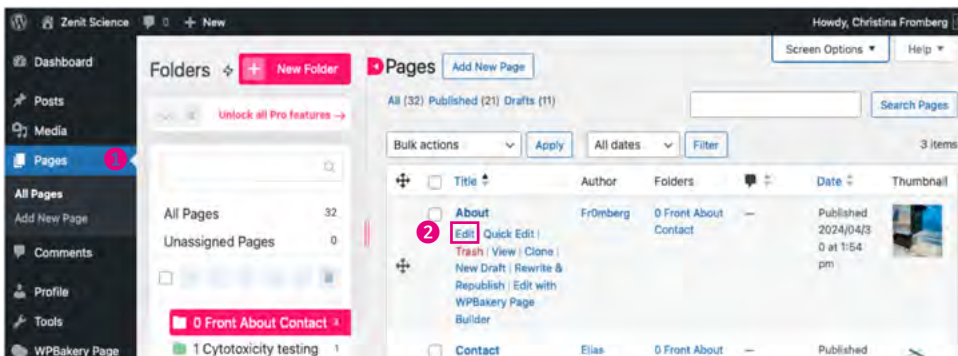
Zenit Science 0 + New Howdy, Christina Fromberg

Dashboard
Posts
Media
Pages 1
All Pages
Add New Page
Comments
Profile
Tools
WPBakery Page

Folders + New Folder
Unlock all Pro features →
All Pages 32
Unassigned Pages 0
0 Front About Contact 3
1 Cytotoxicity testing 1

Screen Options ▼ Help ▼
Pages Add New Page
All (32) | Published (21) | Drafts (11)
Search Pages
Bulk actions Apply All dates Filter 3 items

| | Title | Author | Folders | | Date | Thumbnail |
|---|---|---|---|---|---|---|
| | About 2 Edit \| Quick Edit \| Trash \| View \| Clone \| New Draft \| Rewrite & Republish \| Edit with WPBakery Page Builder | Fr0mberg | 0 Front About Contact | — | Published 2024/04/30 at 1:54 pm | |
| | Contact | Elias | 0 Front About | | Published | |